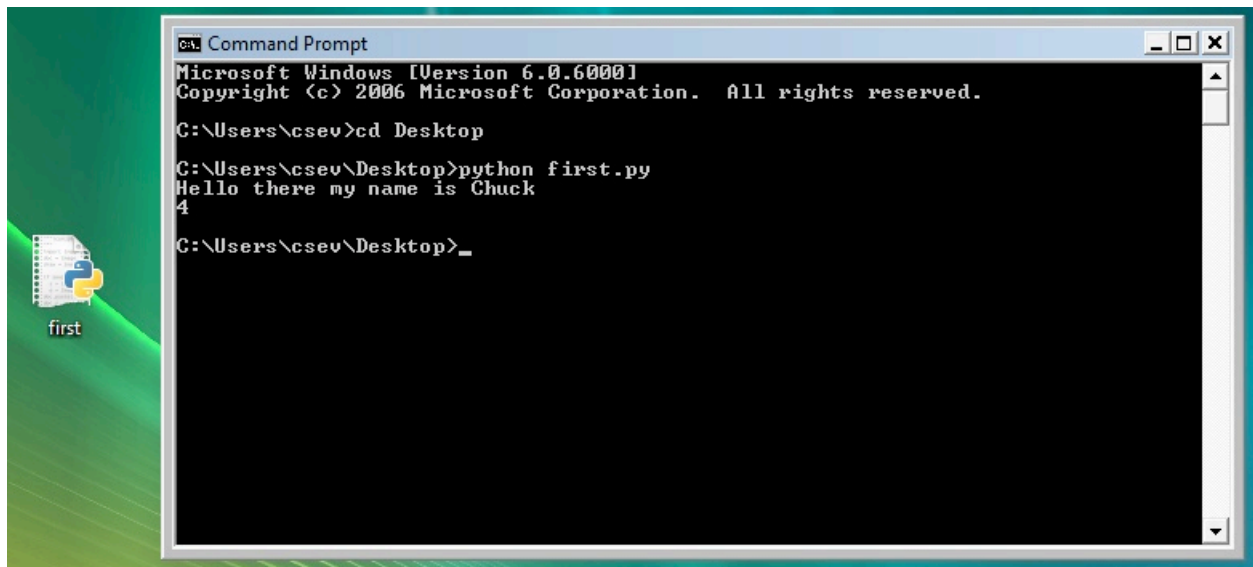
Command Prompt

Microsoft Windows [Version 6.0.6000]
Copyright (c) 2006 Microsoft Corporation.  All rights reserved.

C:\Users\csev>cd Desktop

C:\Users\csev\Desktop>python first.py
Hello there my name is Chuck
4

C:\Users\csev\Desktop>_

first